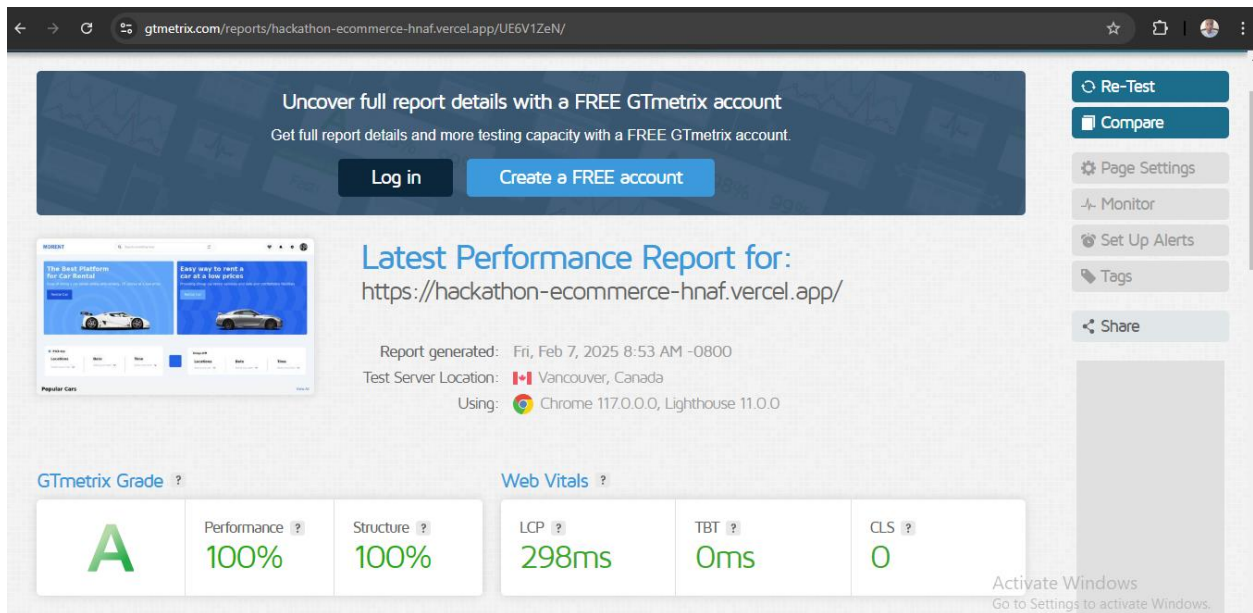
gtmetrix.com/reports/hackathon-ecommerce-hnaf.vercel.app/UE6V1ZeN/

Uncover full report details with a FREE GTmetrix account

Get full report details and more testing capacity with a FREE GTmetrix account.

Log in

Create a FREE account

Re-Test

Compare

Page Settings

Monitor

Set Up Alerts

Tags

Share

MORENT

The Best Platform for Car Rental

Easy way to rent a car at a low prices

Popular Cars

Latest Performance Report for:

https://hackathon-ecommerce-hnaf.vercel.app/

Report generated: Fri, Feb 7, 2025 8:53 AM -0800

Test Server Location: Vancouver, Canada

Using: Chrome 117.0.0.0, Lighthouse 11.0.0

GTmetrix Grade ?

A

Performance ? 100%

Structure ? 100%

Web Vitals ?

LCP ? 298ms

TBT ? 0ms

CLS ? 0

Activate Windows
Go to Settings to activate Windows.